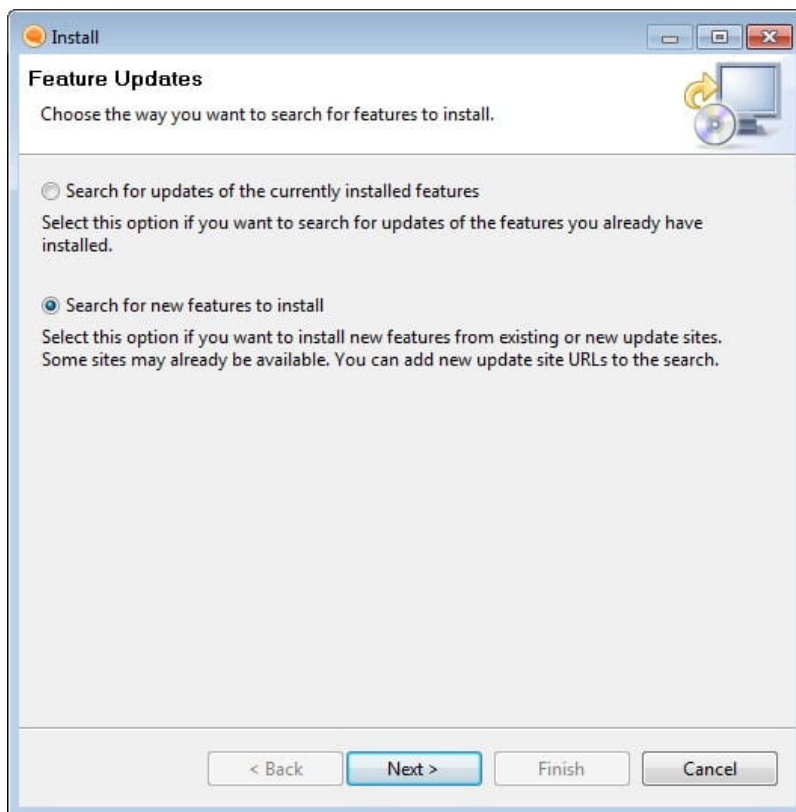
Install

Feature Updates

Choose the way you want to search for features to install.

Search for updates of the currently installed features

Select this option if you want to search for updates of the features you already have installed.

Search for new features to install

Select this option if you want to install new features from existing or new update sites. Some sites may already be available. You can add new update site URLs to the search.

< Back

Next >

Finish

Cancel